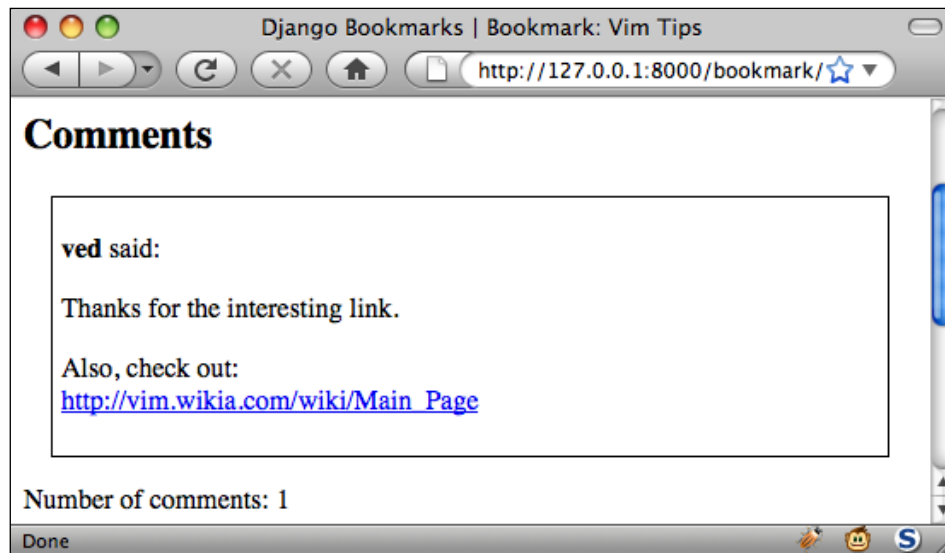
Django Bookmarks | Bookmark: Vim Tips

http://127.0.0.1:8000/bookmark/

Comments

**ved** said:

Thanks for the interesting link.

Also, check out:
http://vim.wikia.com/wiki/Main_Page

Number of comments: 1

Done